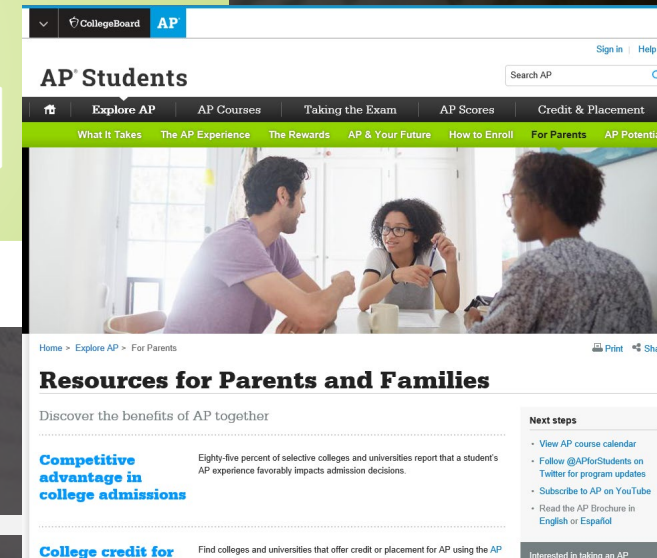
CollegeBoard AP

Sign in | Help

AP Students

Search AP

Explore AP | AP Courses | Taking the Exam | AP Scores | Credit & Placement

What It Takes | The AP Experience | The Rewards | AP & Your Future | How to Enroll | For Parents | AP Potentia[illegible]

Home > Explore AP > For Parents

Print Sha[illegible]

Resources for Parents and Families

Discover the benefits of AP together

Competitive advantage in college admissions

Eighty-five percent of selective colleges and universities report that a student's AP experience favorably impacts admission decisions.

College credit for

Find colleges and universities that offer credit or placement for AP using the AP

Next steps

- View AP course calendar
- Follow @APforStudents on Twitter for program updates
- Subscribe to AP on YouTube
- Read the AP Brochure in English or Español

Interested in taking an AP